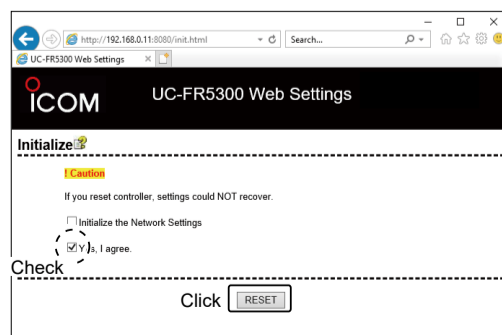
http://192.168.0.11:8080/init.html

Search...

UC-FR5300 Web Settings

ICOM

UC-FR5300 Web Settings

Initialize

! Caution

If you reset controller, settings could NOT recover.

Initialize the Network Settings

Yes, I agree.

Check

Click RESET